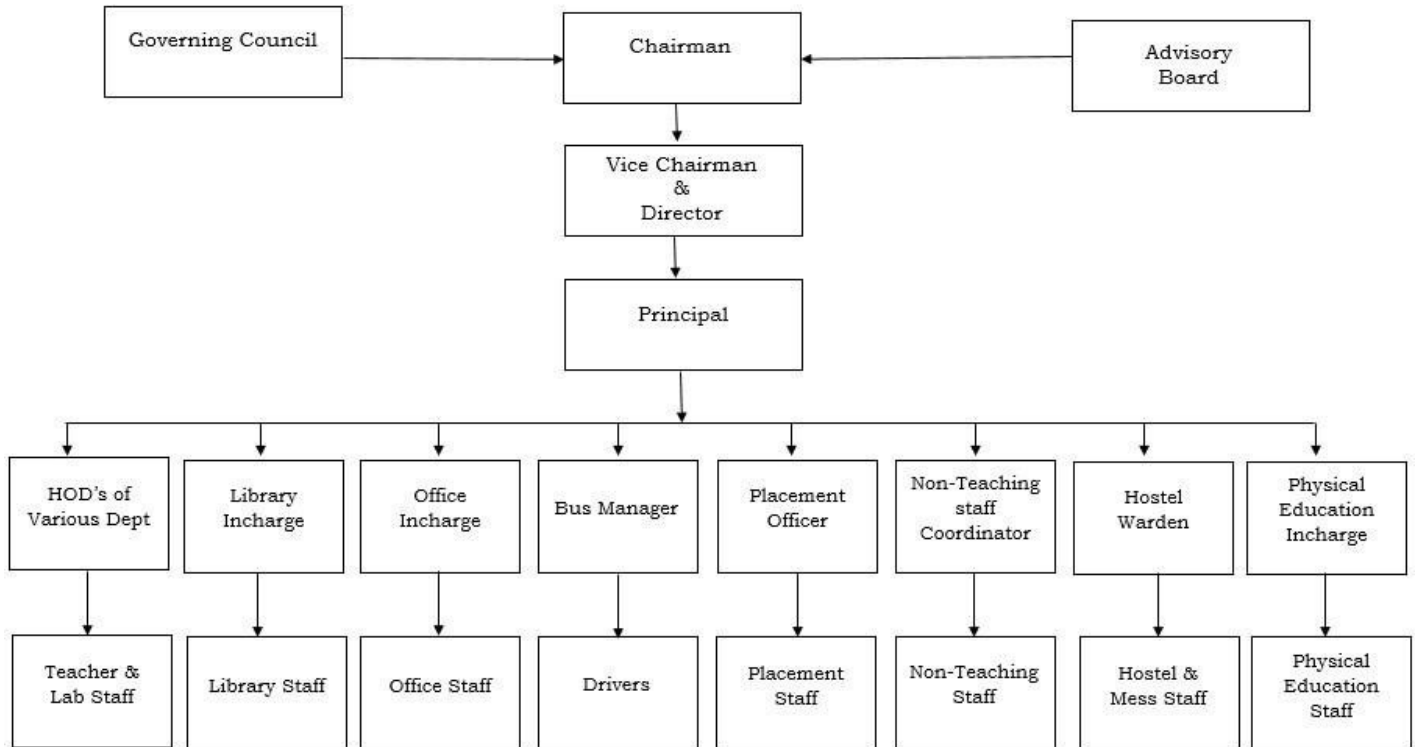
Governing Council

Chairman

Advisory Board

Vice Chairman & Director

Principal

HOD's of Various Dept

Library Incharge

Office Incharge

Bus Manager

Placement Officer

Non-Teaching staff Coordinator

Hostel Warden

Physical Education Incharge

Teacher & Lab Staff

Library Staff

Office Staff

Drivers

Placement Staff

Non-Teaching Staff

Hostel & Mess Staff

Physical Education Staff